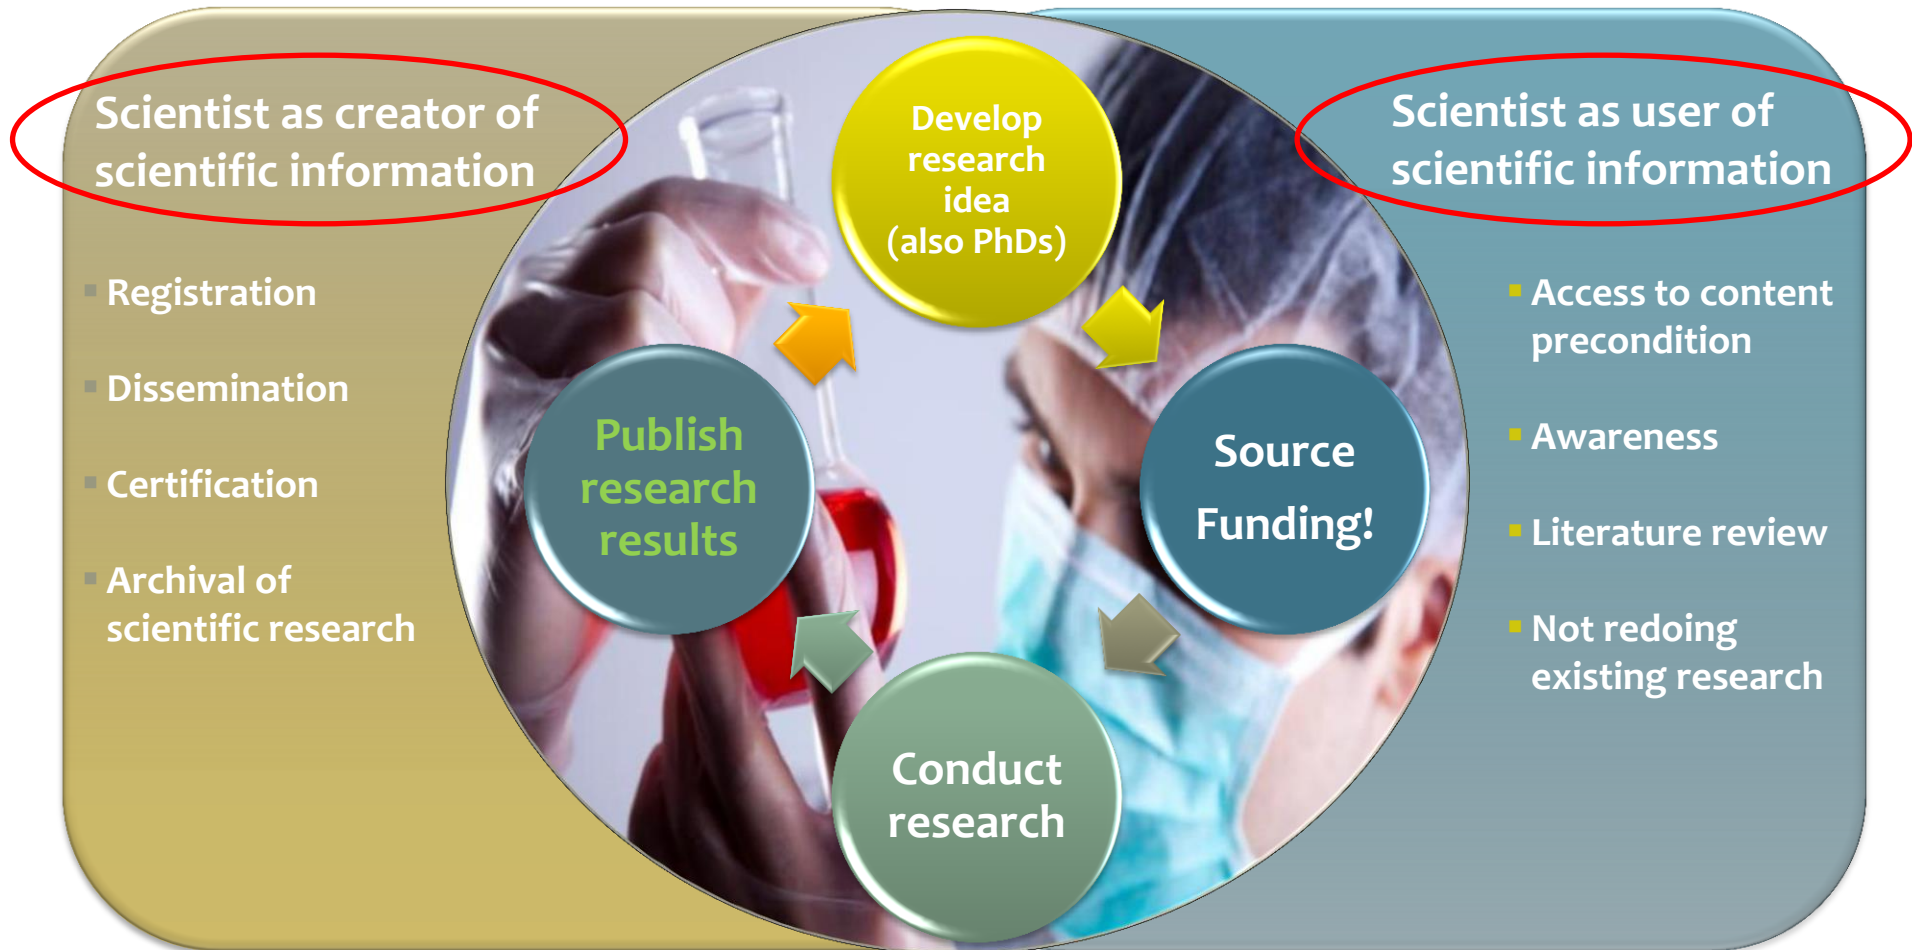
Scientist as creator of scientific information

- Registration
- Dissemination
- Certification
- Archival of scientific research

Develop research idea (also PhDs)

Source Funding!

Conduct research

Publish research results

Scientist as user of scientific information

- Access to content precondition
- Awareness
- Literature review
- Not redoing existing research